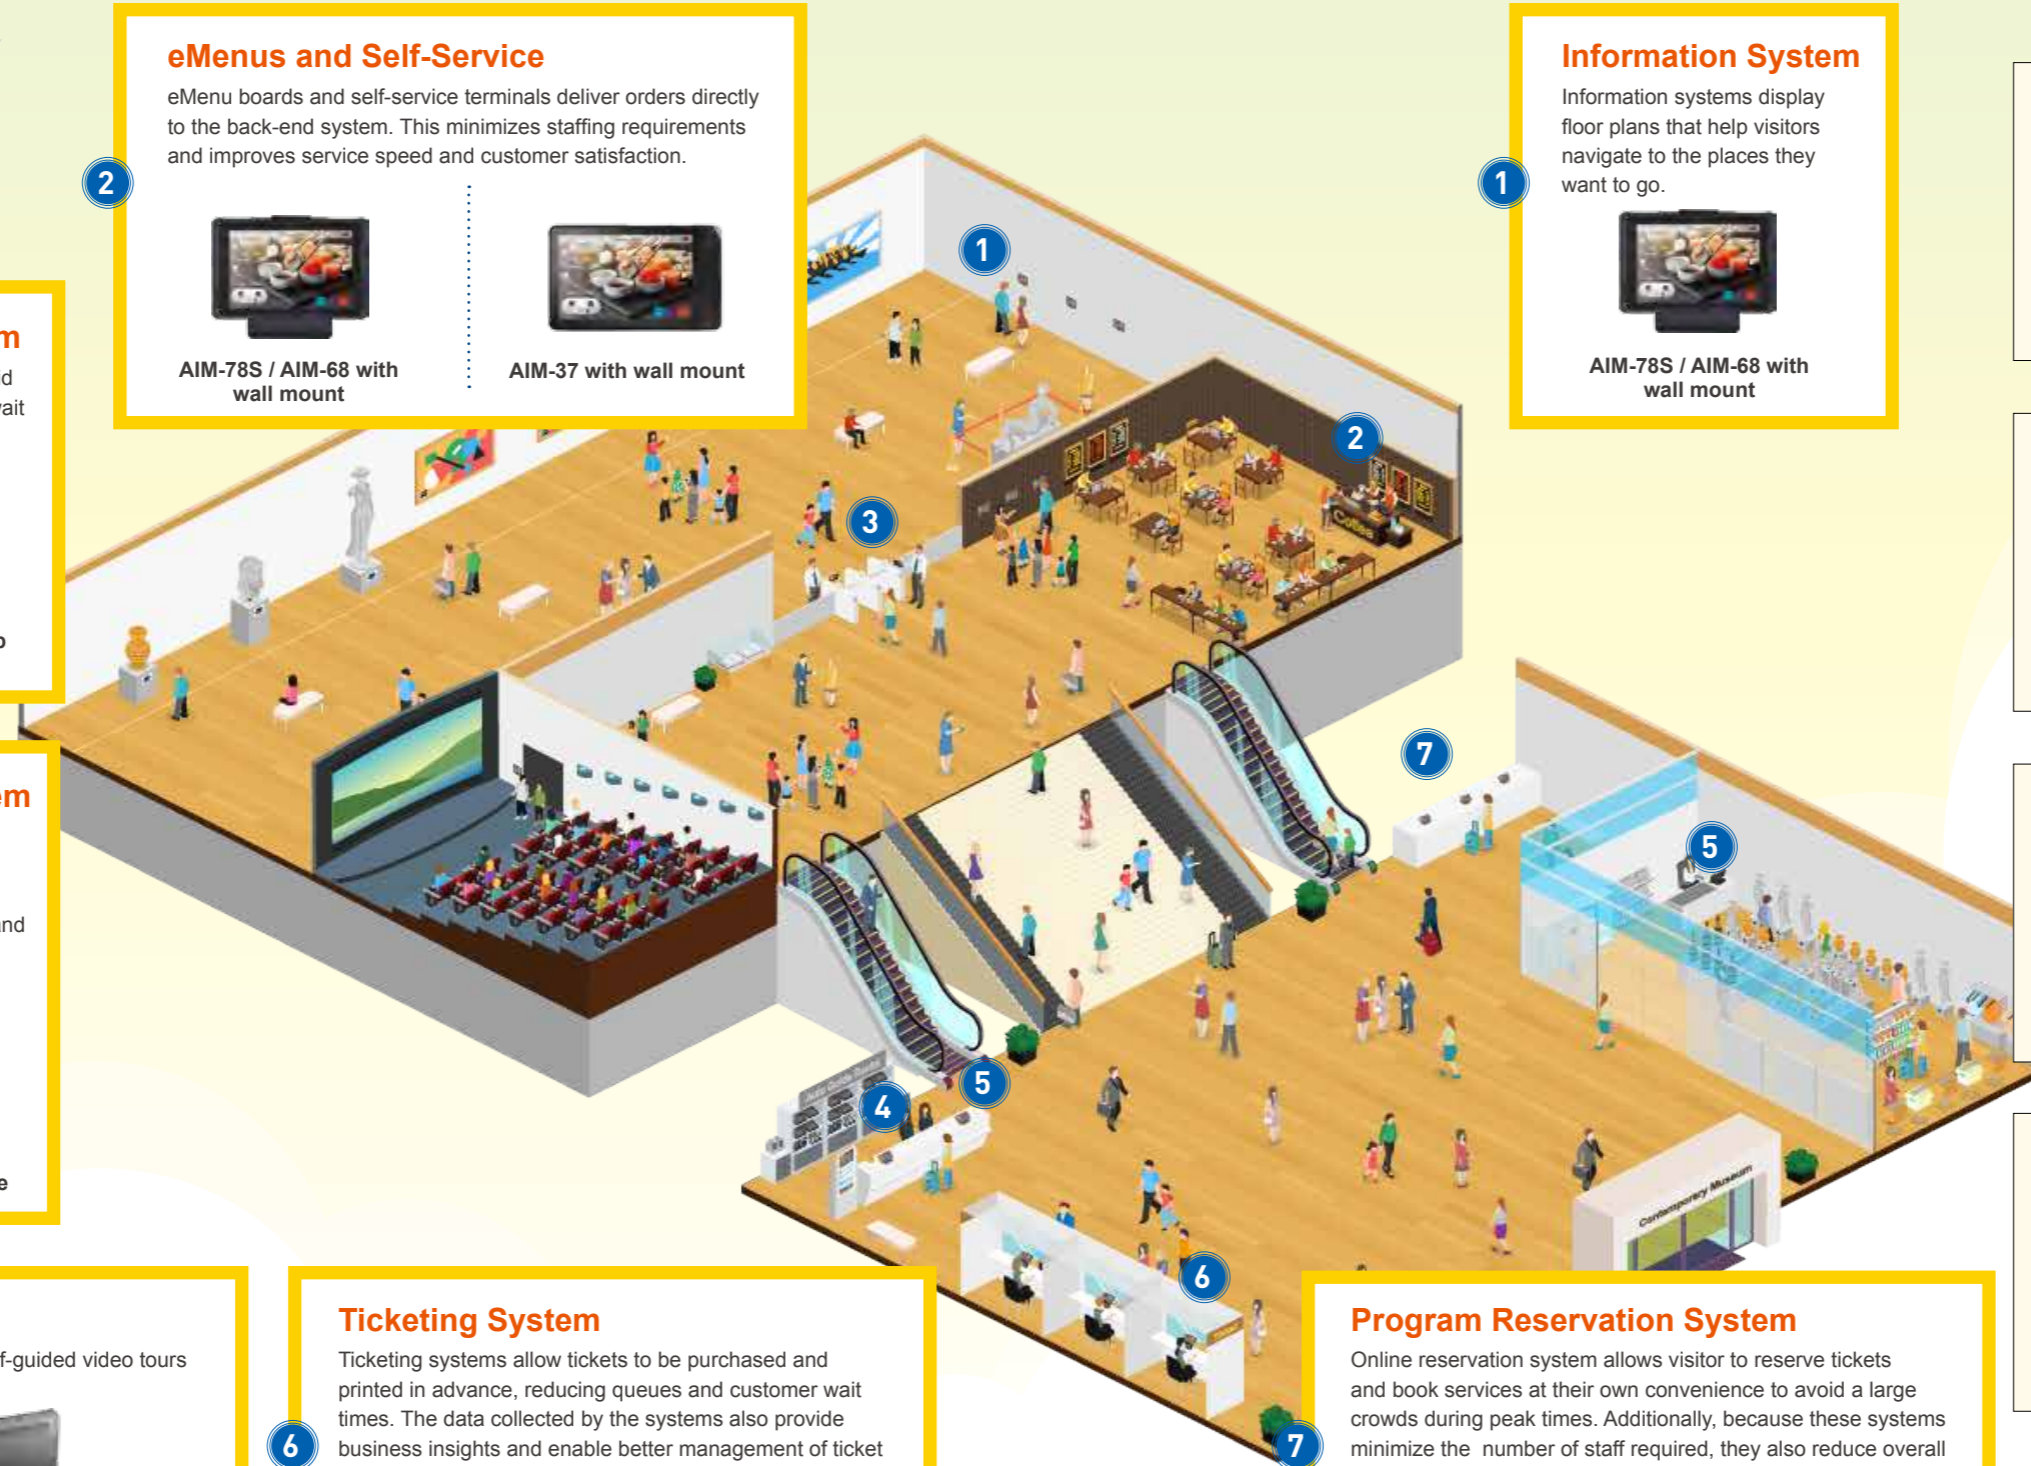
2

eMenus and Self-Service

eMenu boards and self-service terminals deliver orders directly to the back-end system. This minimizes staffing requirements and improves service speed and customer satisfaction.

AIM-78S / AIM-68 with wall mount

AIM-37 with wall mount

1

Information System

Information systems display floor plans that help visitors navigate to the places they want to go.

AIM-78S / AIM-68 with wall mount

m
d
ait

em

nd

e

f-guided video tours

1
2
3
7
5
5
4
6
Coffee
Contemporary Museum

6

Ticketing System

Ticketing systems allow tickets to be purchased and printed in advance, reducing queues and customer wait times. The data collected by the systems also provide business insights and enable better management of ticket

7

Program Reservation System

Online reservation system allows visitor to reserve tickets and book services at their own convenience to avoid a large crowds during peak times. Additionally, because these systems minimize the number of staff required, they also reduce overall